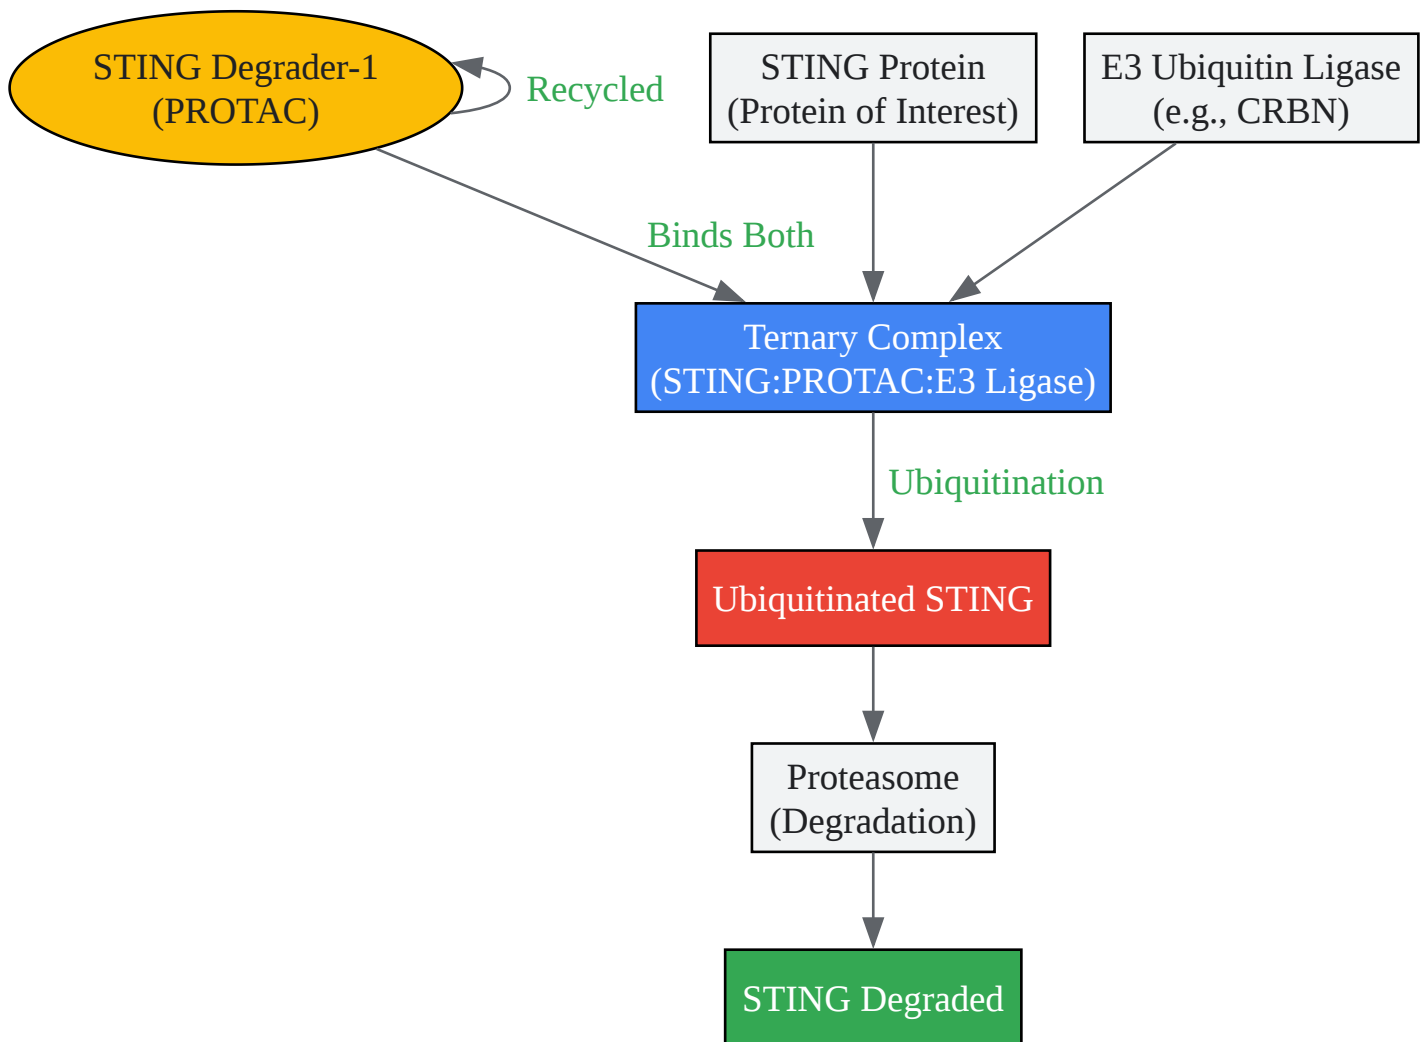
STING Degrader-1
(PROTAC)

Recycled

STING Protein
(Protein of Interest)

E3 Ubiquitin Ligase
(e.g., CRBN)

Binds Both

Ternary Complex
(STING:PROTAC:E3 Ligase)

Ubiquitination

Ubiquitinated STING

Proteasome
(Degradation)

STING Degraded